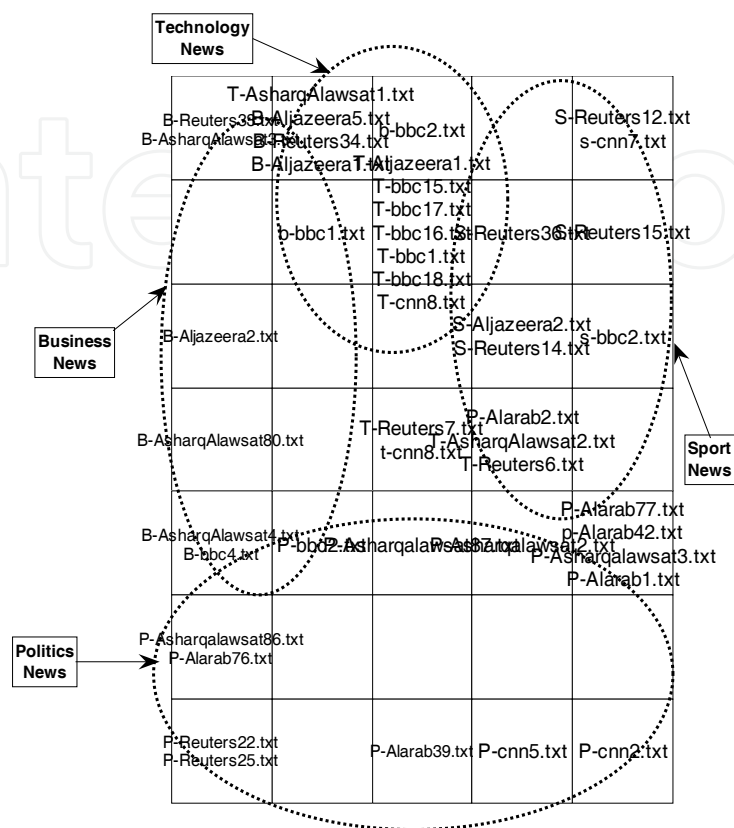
Technology News

T-AsharqAlawsat1.txt
B-Reuters38.txt
B-AsharqAlawsat3.txt
B-Aljazeera5.txt
B-Reuters34.txt
B-Aljazeera1.txt
b-bbc2.txt
T-Aljazeera1.txt
S-Reuters12.txt
s-cnn7.txt

b-bbc1.txt
T-bbc15.txt
T-bbc17.txt
T-bbc16.txt
T-bbc1.txt
T-bbc18.txt
T-cnn8.txt
S-Reuters36.txt
S-Reuters15.txt

Business News

B-Aljazeera2.txt
S-Aljazeera2.txt
S-Reuters14.txt
s-bbc2.txt

B-AsharqAlawsat80.txt
T-Reuters7.txt
t-cnn8.txt
P-Alarab2.txt
T-AsharqAlawsat2.txt
T-Reuters6.txt

Sport News

B-AsharqAlawsat4.txt
B-bbc4.txt
P-bbc2.txt
P-Asharqalawsat87.txt
P-Asharqalawsat2.txt
P-Alarab77.txt
p-Alarab42.txt
P-Asharqalawsat3.txt
P-Alarab1.txt

Politics News

P-Asharqalawsat86.txt
P-Alarab76.txt

P-Reuters22.txt
P-Reuters25.txt
P-Alarab39.txt
P-cnn5.txt
P-cnn2.txt